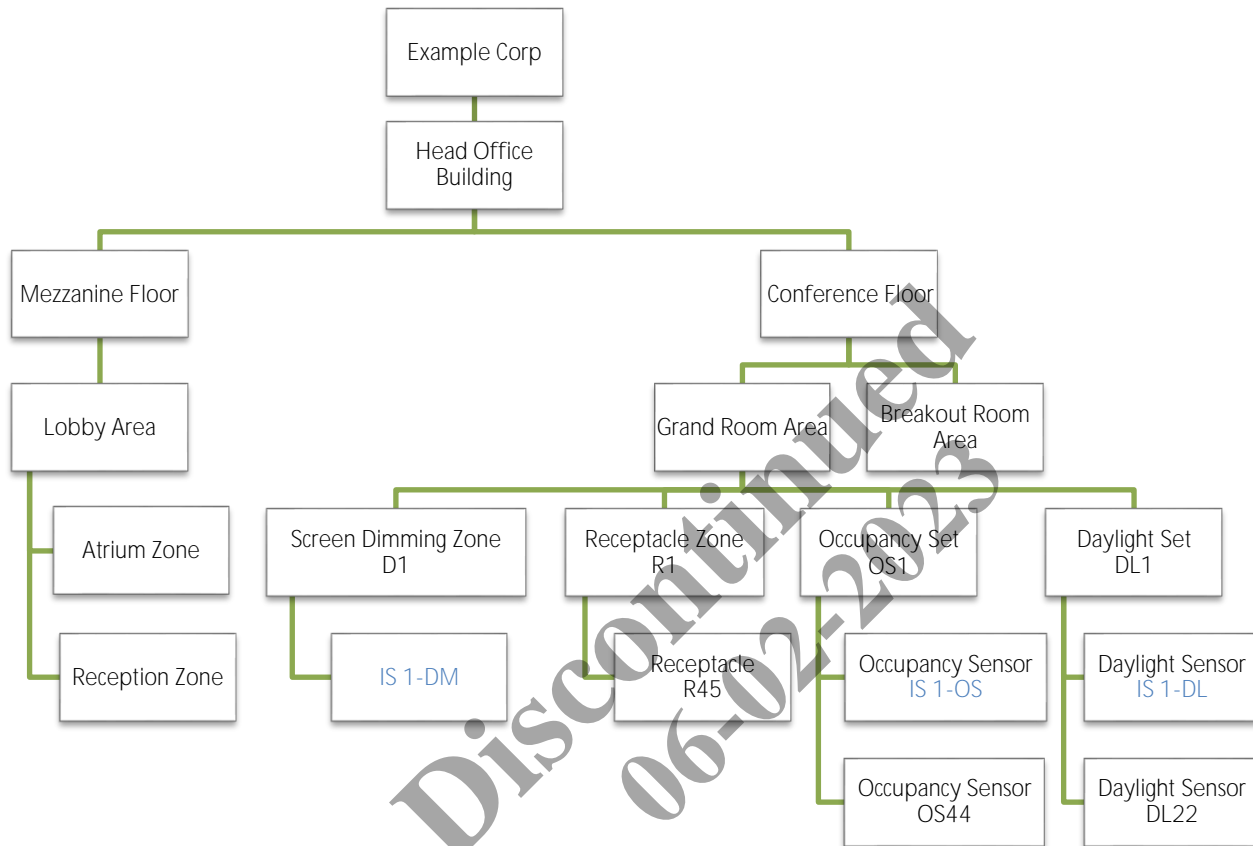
Example Corp

Head Office Building

Mezzanine Floor

Conference Floor

Lobby Area

Grand Room Area

Breakout Room Area

Atrium Zone

Reception Zone

Screen Dimming Zone D1

IS 1-DM

Receptacle Zone R1

Receptacle R45

Occupancy Set OS1

Occupancy Sensor IS 1-OS

Occupancy Sensor OS44

Daylight Set DL1

Daylight Sensor IS 1-DL

Daylight Sensor DL22

Discontinued 06-02-2023